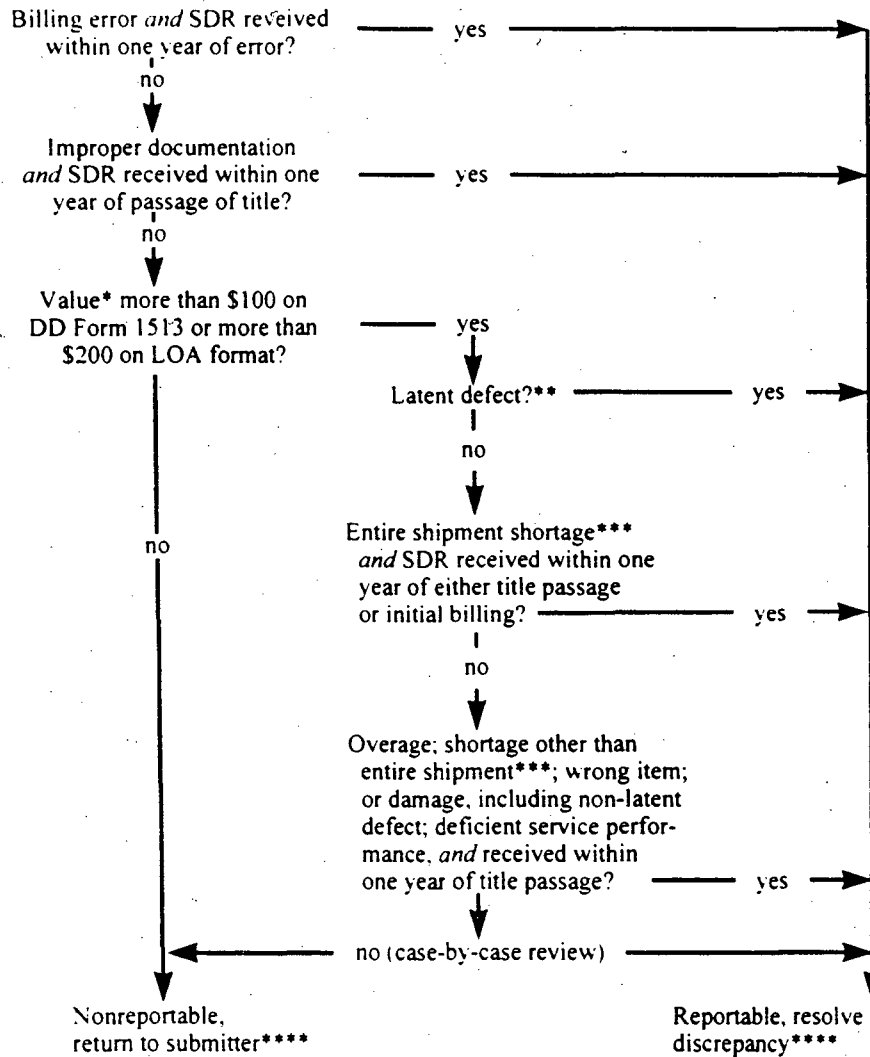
Billing error *and* SDR received within one year of error?

yes

no

Improper documentation *and* SDR received within one year of passage of title?

yes

no

Value* more than \$100 on DD Form 1513 or more than \$200 on LOA format?

yes

Latent defect?**

yes

no

no

Entire shipment shortage*** *and* SDR received within one year of either title passage or initial billing?

yes

no

Overage; shortage other than entire shipment***; wrong item; or damage, including non-latent defect; deficient service performance, *and* received within one year of title passage?

yes

no (case-by-case review)

Nonreportable, return to submitter****

Reportable, resolve discrepancy****